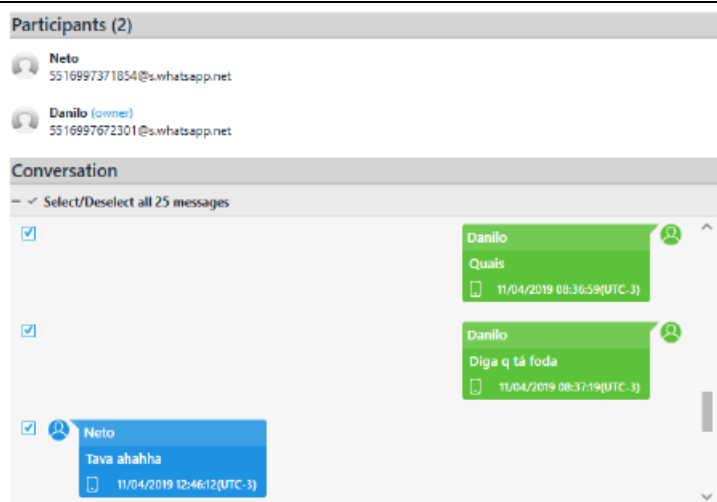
Participants (2)

Neto
5516997371854@s.whatsapp.net

Danilo (owner)
5516997672301@s.whatsapp.net

Conversation

– ✓ Select/Deselect all 25 messages

Danilo
Quais
11/04/2019 08:36:59(UTC-3)

Danilo
Diga q tá foda
11/04/2019 08:37:19(UTC-3)

Neto
Tava ahahha
11/04/2019 12:46:12(UTC-3)